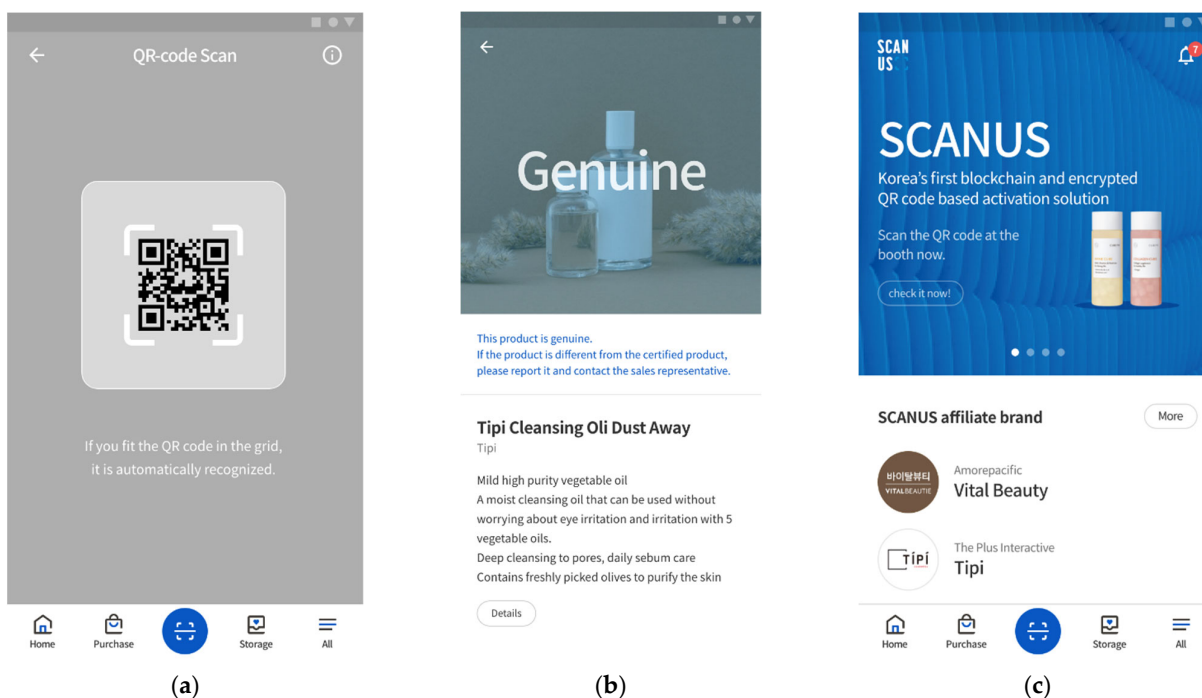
QR-code Scan

If you fit the QR code in the grid, it is automatically recognized.

Home Purchase Storage All

(a)

Genuine

This product is genuine.
If the product is different from the certified product, please report it and contact the sales representative.

Tipi Cleansing Oli Dust Away
Tipi

Mild high purity vegetable oil
A moist cleansing oil that can be used without worrying about eye irritation and irritation with 5 vegetable oils.
Deep cleansing to pores, daily sebum care
Contains freshly picked olives to purify the skin

Details

(b)

SCAN US

7

SCANUS
Korea's first blockchain and encrypted QR code based activation solution

Scan the QR code at the booth now.

check it now!

SCANUS affiliate brand

More

바이탈뷰티 VITALBEAUTIE

Amorepacific
Vital Beauty

TIPI

The Plus Interactive
Tipi

Home Purchase Storage All

(c)